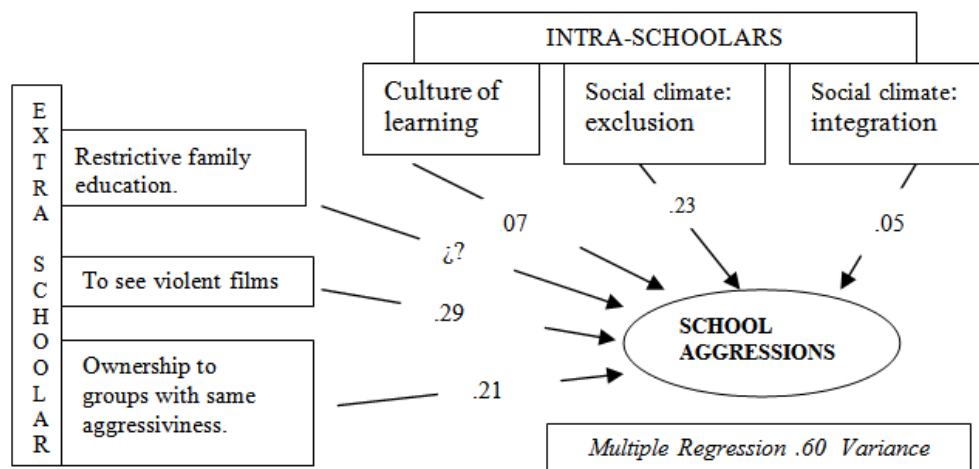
INTRA-SCHOOLARS

Culture of learning

Social climate: exclusion

Social climate: integration

E X T R A S C H O O L A R

Restrictive family education.

To see violent films

Ownership to groups with same aggresiviness.

.07

.23

.05

¿?

.29

.21

SCHOOL AGGRESSIONS

Multiple Regression .60 Variance